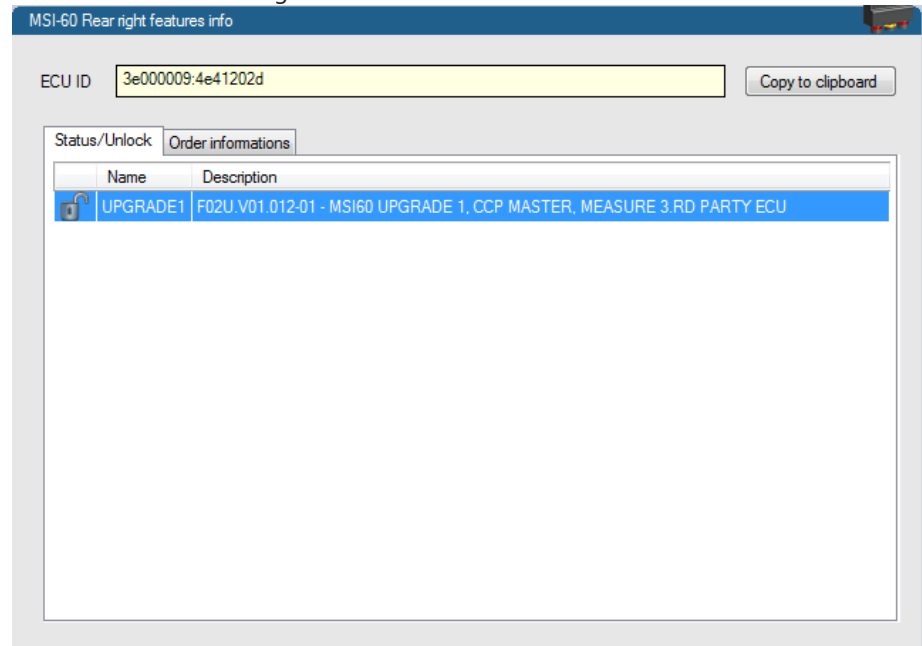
MSI-60 Rear right features info

ECU ID 3e000009:4e41202d

Copy to clipboard

Status/Unlock | Order informations

| Name | Description |
|---|---|
| UPGRADE1 | F02U.V01.012-01 - MSI60 UPGRADE 1, CCP MASTER, MEASURE 3.RD PARTY ECU |